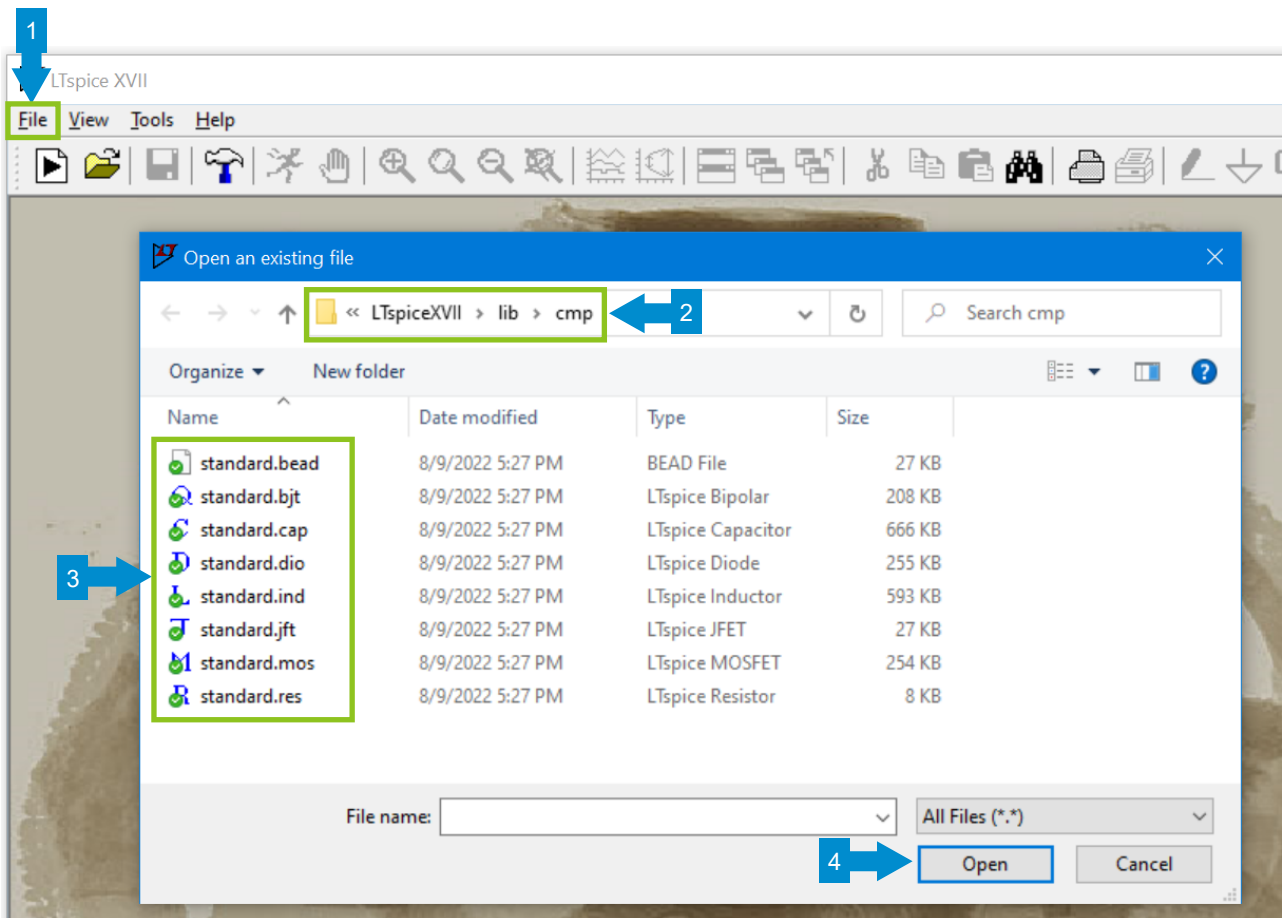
1

LTspice XVII

File View Tools Help

Open an existing file

« LTspiceXVII › lib › cmp

2

Search cmp

Organize ▾ New folder

| Name | Date modified | Type | Size |
|---|---|---|---|
| standard.bead | 8/9/2022 5:27 PM | BEAD File | 27 KB |
| standard.bjt | 8/9/2022 5:27 PM | LTspice Bipolar | 208 KB |
| standard.cap | 8/9/2022 5:27 PM | LTspice Capacitor | 666 KB |
| standard.dio | 8/9/2022 5:27 PM | LTspice Diode | 255 KB |
| standard.ind | 8/9/2022 5:27 PM | LTspice Inductor | 593 KB |
| standard.jft | 8/9/2022 5:27 PM | LTspice JFET | 27 KB |
| standard.mos | 8/9/2022 5:27 PM | LTspice MOSFET | 254 KB |
| standard.res | 8/9/2022 5:27 PM | LTspice Resistor | 8 KB |

3

File name:

All Files (*.*)

4

Open

Cancel